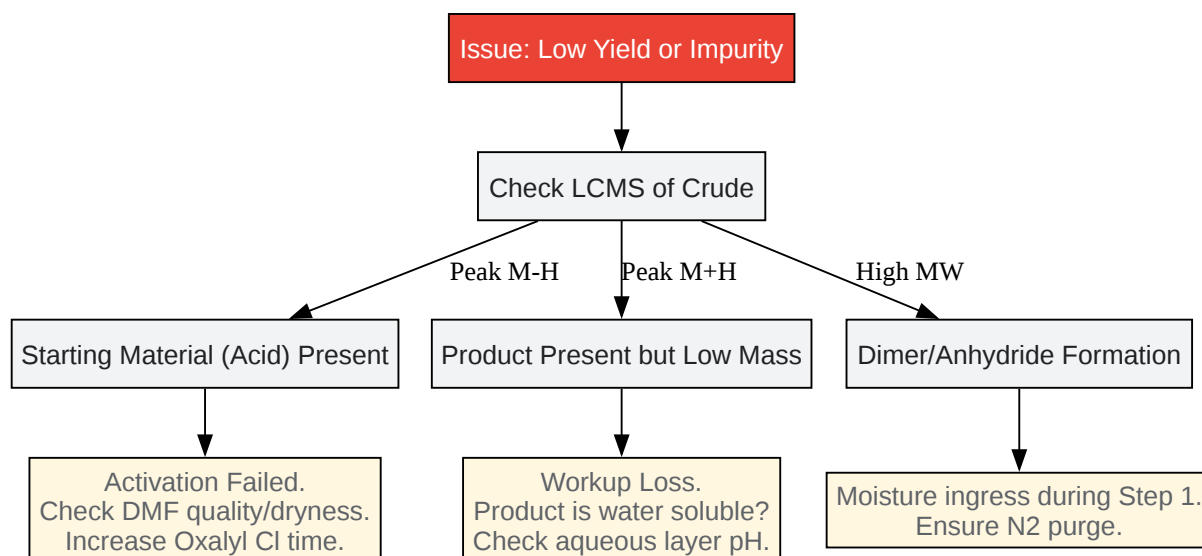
Issue: Low Yield or Impurity

Check LCMS of Crude

Peak M-H

Peak M+H

High MW

Starting Material (Acid) Present

Product Present but Low Mass

Dimer/Anhydride Formation

Activation Failed.
Check DMF quality/dryness.
Increase Oxalyl Cl time.

Workup Loss.
Product is water soluble?
Check aqueous layer pH.

Moisture ingress during Step 1.
Ensure N2 purge.